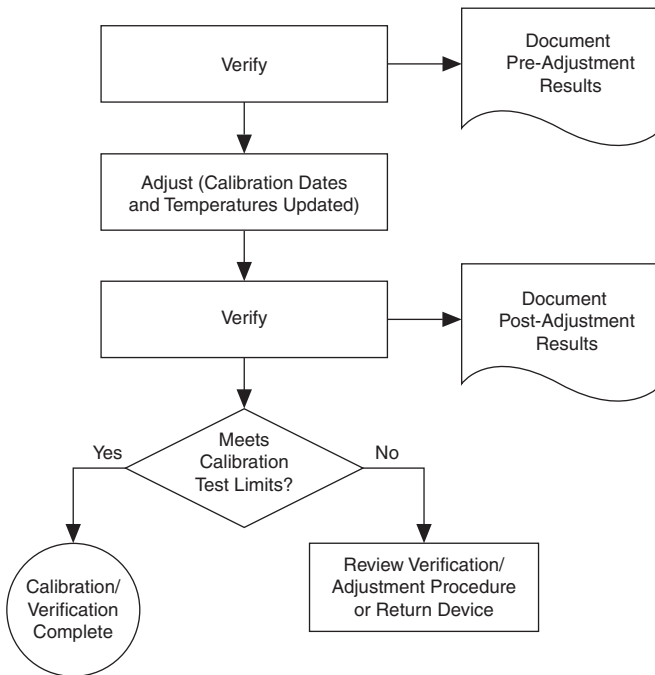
Verify

Document Pre-Adjustment Results

Adjust (Calibration Dates and Temperatures Updated)

Verify

Document Post-Adjustment Results

Meets Calibration Test Limits?

Yes

No

Calibration/ Verification Complete

Review Verification/ Adjustment Procedure or Return Device